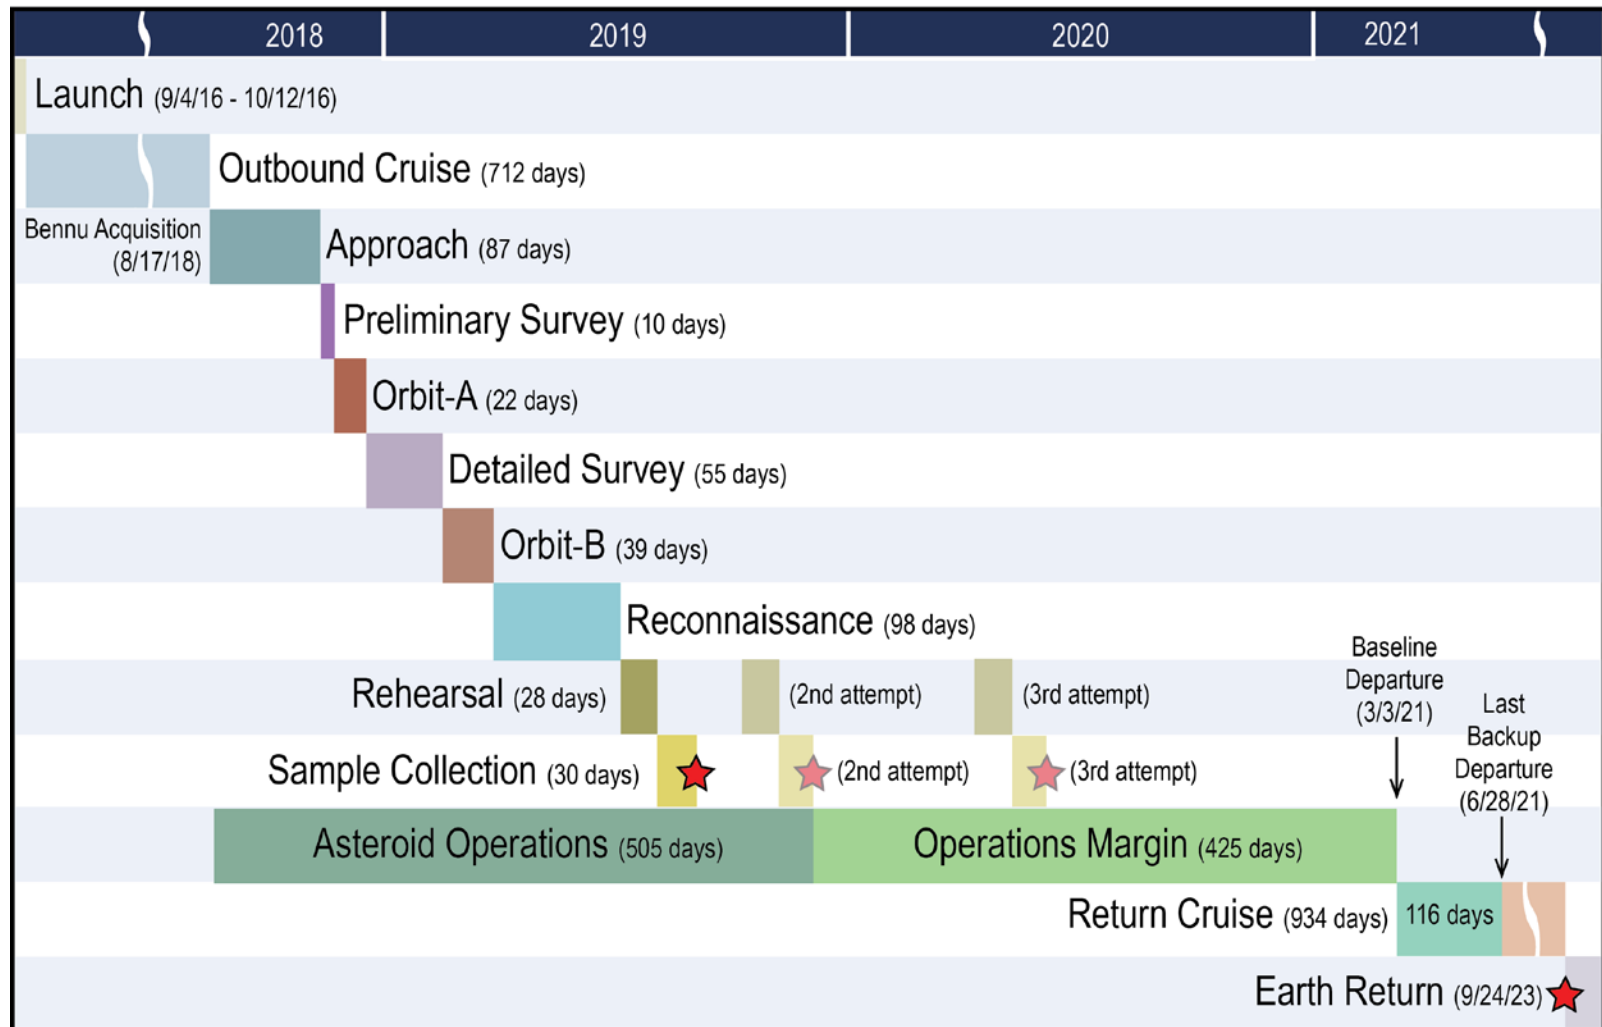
2018 2019 2020 2021

Launch (9/4/16 - 10/12/16)

Outbound Cruise (712 days)

Bennu Acquisition (8/17/18)

Approach (87 days)

Preliminary Survey (10 days)

Orbit-A (22 days)

Detailed Survey (55 days)

Orbit-B (39 days)

Reconnaissance (98 days)

Rehearsal (28 days) (2nd attempt) (3rd attempt)

Baseline Departure (3/3/21)

Last Backup Departure (6/28/21)

Sample Collection (30 days) (2nd attempt) (3rd attempt)

Asteroid Operations (505 days)

Operations Margin (425 days)

Return Cruise (934 days) 116 days

Earth Return (9/24/23)